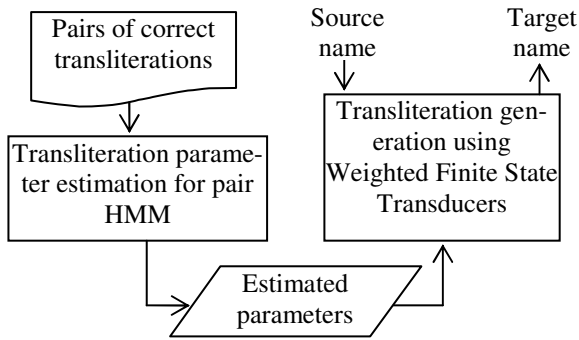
Pairs of correct transliterations

Transliteration parameter estimation for pair HMM

Source name

Target name

Transliteration generation using Weighted Finite State Transducers

Estimated parameters